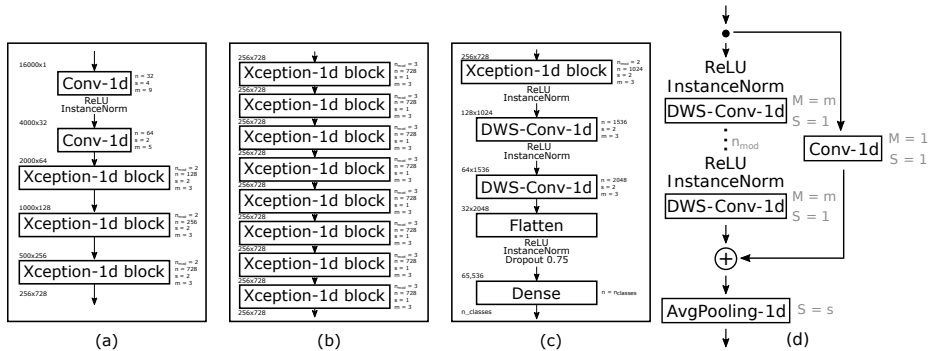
16000x1
Conv-1d
n = 32
s = 4
m = 9
ReLU
InstanceNorm
4000x32
Conv-1d
n = 64
s = 2
m = 5
2000x64
Xception-1d block
$n_{mod}$ = 2
n = 128
s = 2
m = 3
1000x128
Xception-1d block
$n_{mod}$ = 2
n = 256
s = 2
m = 3
500x256
Xception-1d block
$n_{mod}$ = 2
n = 728
s = 2
m = 3
256x728
(a)

256x728
Xception-1d block
$n_{mod}$ = 3
n = 728
s = 1
m = 3
256x728
Xception-1d block
$n_{mod}$ = 3
n = 728
s = 1
m = 3
256x728
Xception-1d block
$n_{mod}$ = 3
n = 728
s = 1
m = 3
256x728
Xception-1d block
$n_{mod}$ = 3
n = 728
s = 1
m = 3
256x728
Xception-1d block
$n_{mod}$ = 3
n = 728
s = 1
m = 3
256x728
Xception-1d block
$n_{mod}$ = 3
n = 728
s = 1
m = 3
256x728
Xception-1d block
$n_{mod}$ = 3
n = 728
s = 1
m = 3
256x728
Xception-1d block
$n_{mod}$ = 3
n = 728
s = 1
m = 3
256x728
(b)

256x728
Xception-1d block
$n_{mod}$ = 2
n = 1024
s = 2
m = 3
ReLU
InstanceNorm
128x1024
DWS-Conv-1d
n = 1536
s = 2
m = 3
ReLU
InstanceNorm
64x1536
DWS-Conv-1d
n = 2048
s = 2
m = 3
32x2048
Flatten
ReLU
InstanceNorm
Dropout 0.75
65,536
Dense
n = $n_{classes}$
n_classes
(c)

ReLU
InstanceNorm
DWS-Conv-1d
M = m
S = 1
$n_{mod}$
ReLU
InstanceNorm
DWS-Conv-1d
M = m
S = 1
Conv-1d
M = 1
S = 1
AvgPooling-1d
S = s
(d)